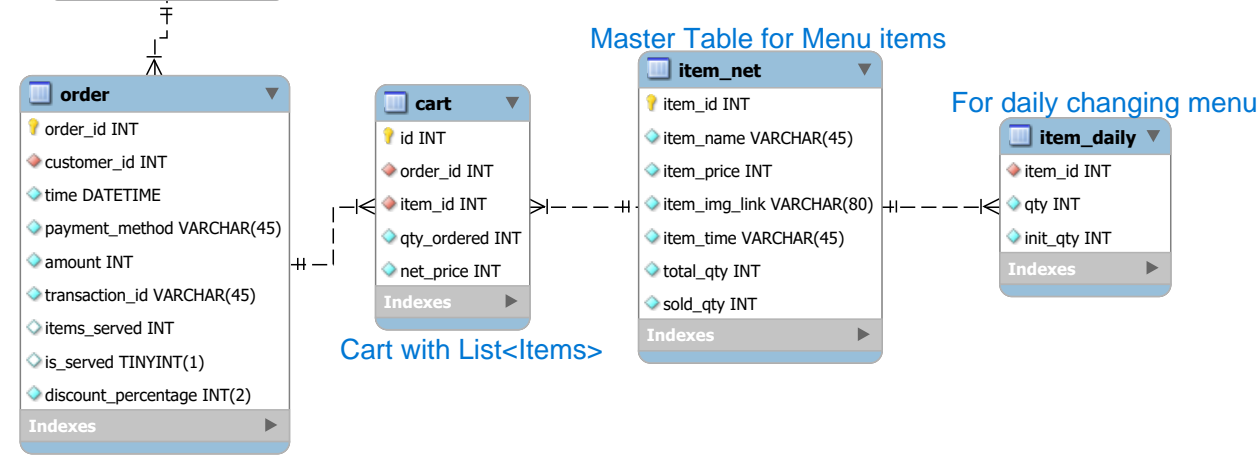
order
order_id INT
customer_id INT
time DATETIME
payment_method VARCHAR(45)
amount INT
transaction_id VARCHAR(45)
items_served INT
is_served TINYINT(1)
discount_percentage INT(2)
Indexes

cart
id INT
order_id INT
item_id INT
qty_ordered INT
net_price INT
Indexes

Cart with List<Items>

Master Table for Menu items

item_net
item_id INT
item_name VARCHAR(45)
item_price INT
item_img_link VARCHAR(80)
item_time VARCHAR(45)
total_qty INT
sold_qty INT
Indexes

For daily changing menu

item_daily
item_id INT
qty INT
init_qty INT
Indexes